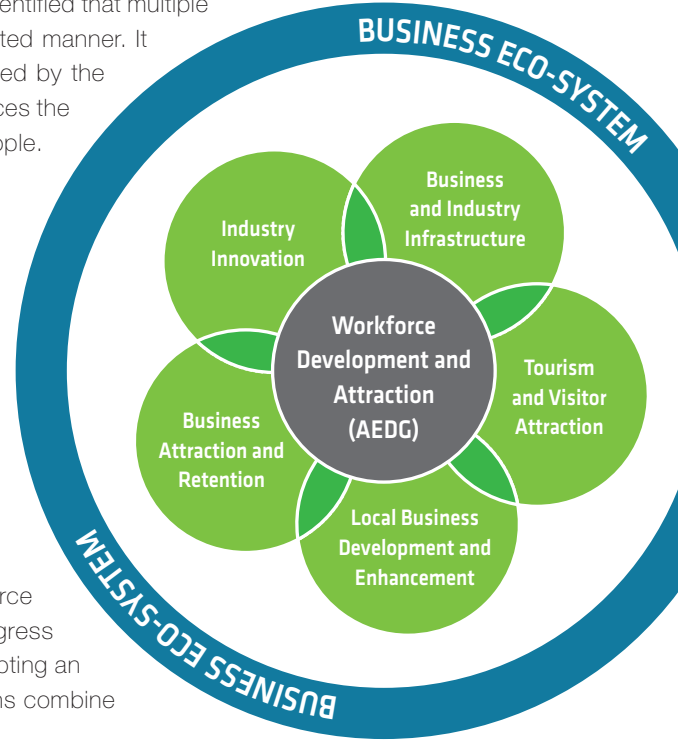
entified that multiple
ted manner. It
ed by the
ces the
ple.

rce
gress
oting an
ns combine

BUSINESS ECO-SYSTEM

Industry Innovation

Business and Industry Infrastructure

Workforce Development and Attraction (AEDG)

Tourism and Visitor Attraction

Business Attraction and Retention

Local Business Development and Enhancement

BUSINESS ECO-SYSTEM